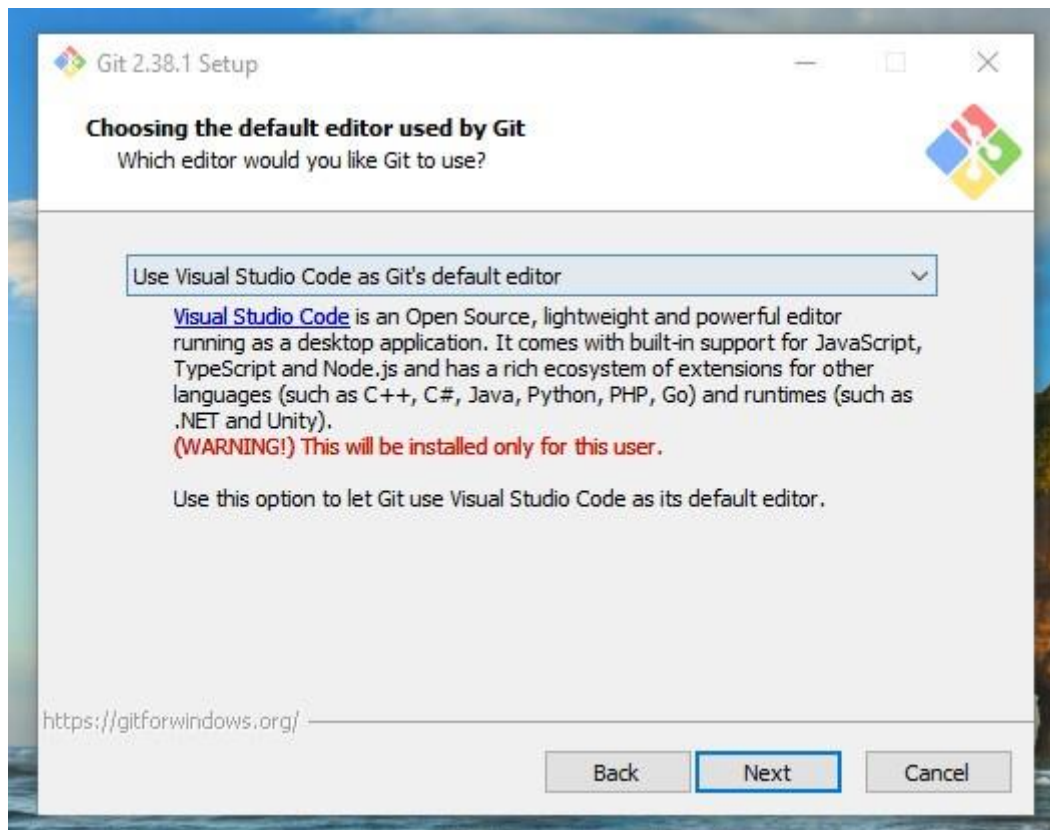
Git 2.38.1 Setup

Choosing the default editor used by Git
Which editor would you like Git to use?

Use Visual Studio Code as Git's default editor

Visual Studio Code is an Open Source, lightweight and powerful editor running as a desktop application. It comes with built-in support for JavaScript, TypeScript and Node.js and has a rich ecosystem of extensions for other languages (such as C++, C#, Java, Python, PHP, Go) and runtimes (such as .NET and Unity).
(WARNING!) This will be installed only for this user.

Use this option to let Git use Visual Studio Code as its default editor.

https://gitforwindows.org/

Back
Next
Cancel